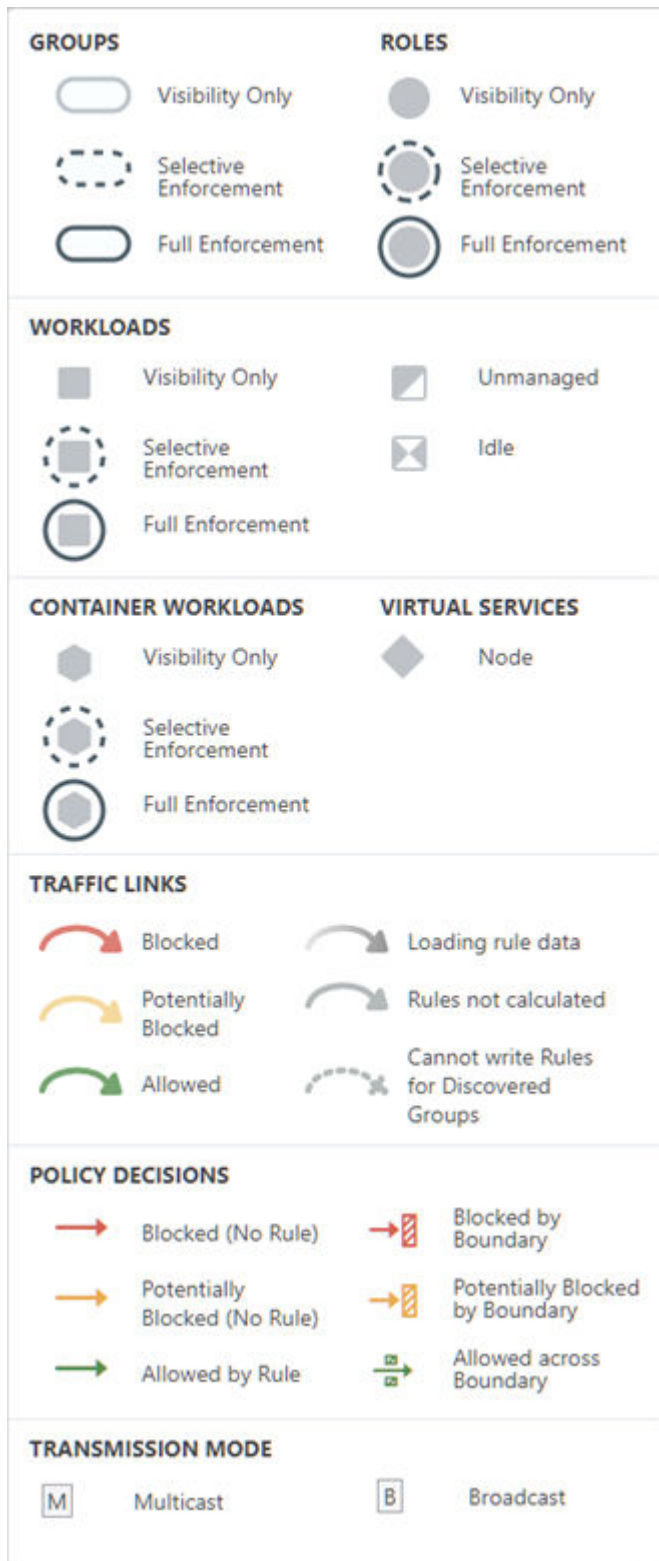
GROUPS

Visibility Only

Selective Enforcement

Full Enforcement

ROLES

Visibility Only

Selective Enforcement

Full Enforcement

WORKLOADS

Visibility Only

Selective Enforcement

Full Enforcement

Unmanaged

Idle

CONTAINER WORKLOADS

Visibility Only

Selective Enforcement

Full Enforcement

VIRTUAL SERVICES

Node

TRAFFIC LINKS

Blocked

Potentially Blocked

Allowed

Loading rule data

Rules not calculated

Cannot write Rules for Discovered Groups

POLICY DECISIONS

Blocked (No Rule)

Potentially Blocked (No Rule)

Allowed by Rule

Blocked by Boundary

Potentially Blocked by Boundary

Allowed across Boundary

TRANSMISSION MODE

M Multicast

B Broadcast